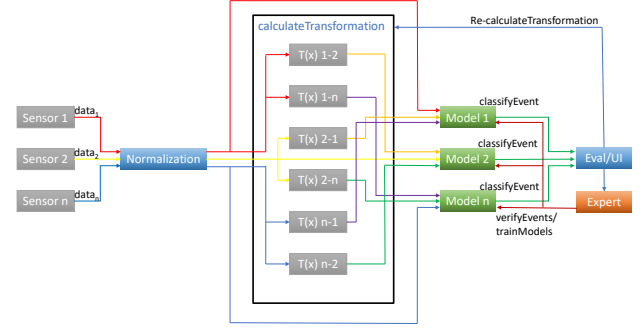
Re-calculateTransformation

calculateTransformation

T(x) 1-2

T(x) 1-n

T(x) 2-1

T(x) 2-n

T(x) n-1

T(x) n-2

Sensor 1

Sensor 2

Sensor n

$data_1$

$data_2$

$data_n$

Normalization

classifyEvent

Model 1

classifyEvent

Model 2

classifyEvent

Model n

Eval/UI

Expert

verifyEvents/
trainModels